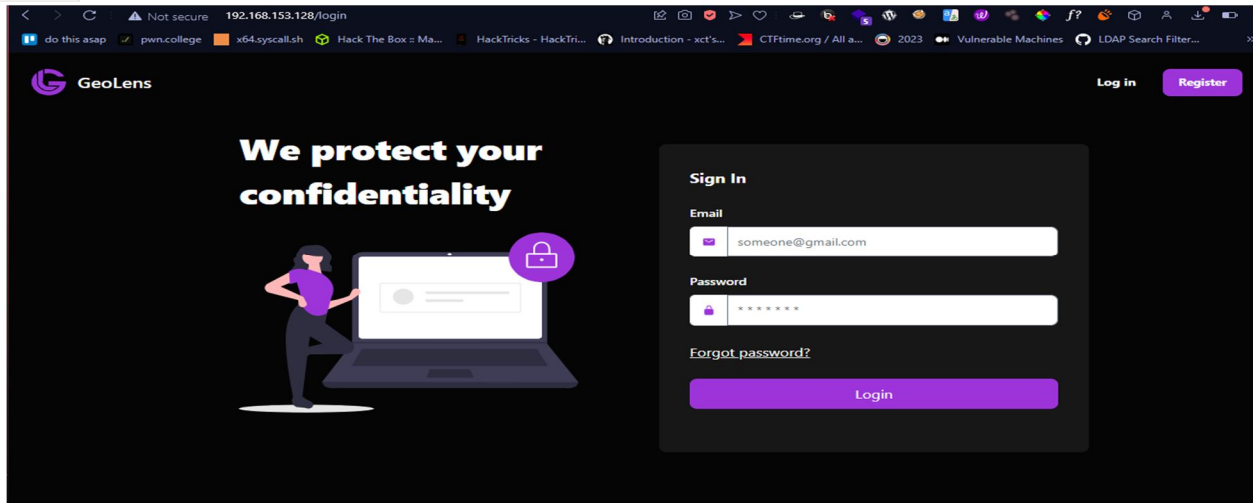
Not secure 192.168.153.128/login

do this asap pwn.college x64.syscall.sh Hack The Box :: Ma... HackTricks - HackTri... Introduction - xct's... CTFtime.org / All a... 2023 Vulnerable Machines LDAP Search Filter...

GeoLens

Log in Register

We protect your confidentiality

Sign In

Email

someone@gmail.com

Password

*******

Forgot password?

Login